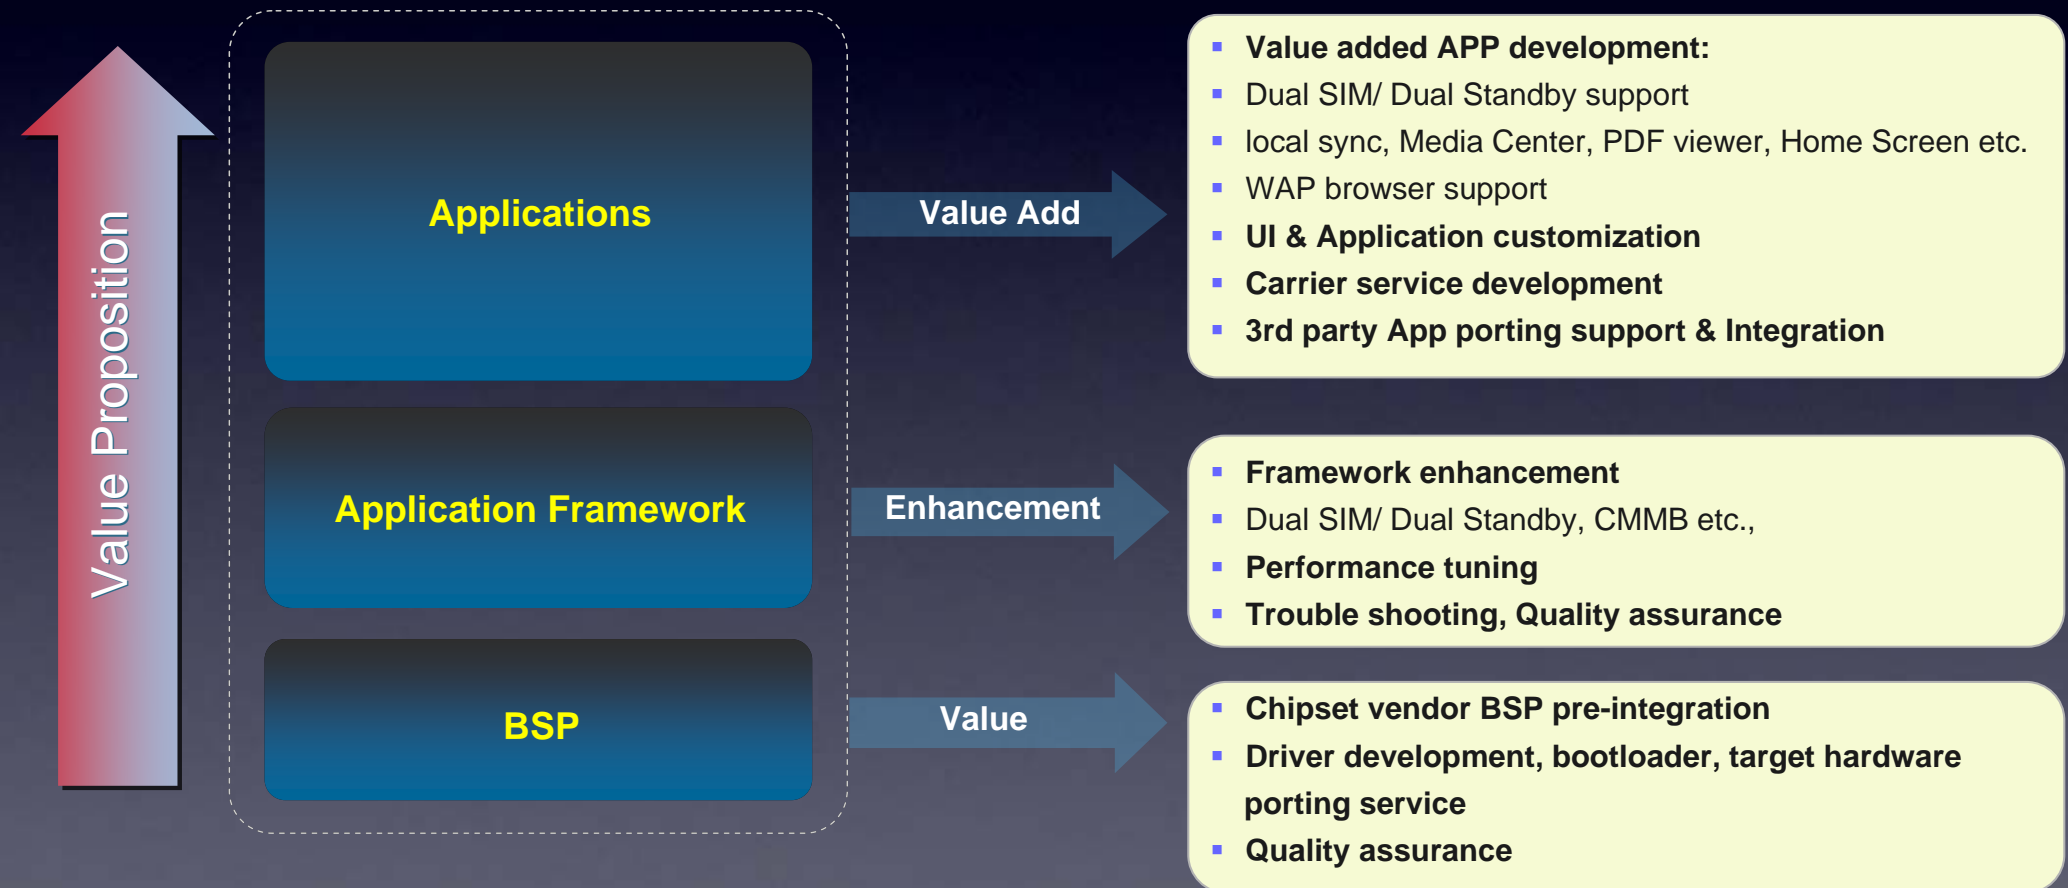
Value Proposition

Applications

Application Framework

BSP

Value Add

Enhancement

Value

- Value added APP development:
- Dual SIM/ Dual Standby support
- local sync, Media Center, PDF viewer, Home Screen etc.
- WAP browser support
- UI & Application customization
- Carrier service development
- 3rd party App porting support & Integration

- Framework enhancement
- Dual SIM/ Dual Standby, CMMB etc.,
- Performance tuning
- Trouble shooting, Quality assurance

- Chipset vendor BSP pre-integration
- Driver development, bootloader, target hardware porting service
- Quality assurance